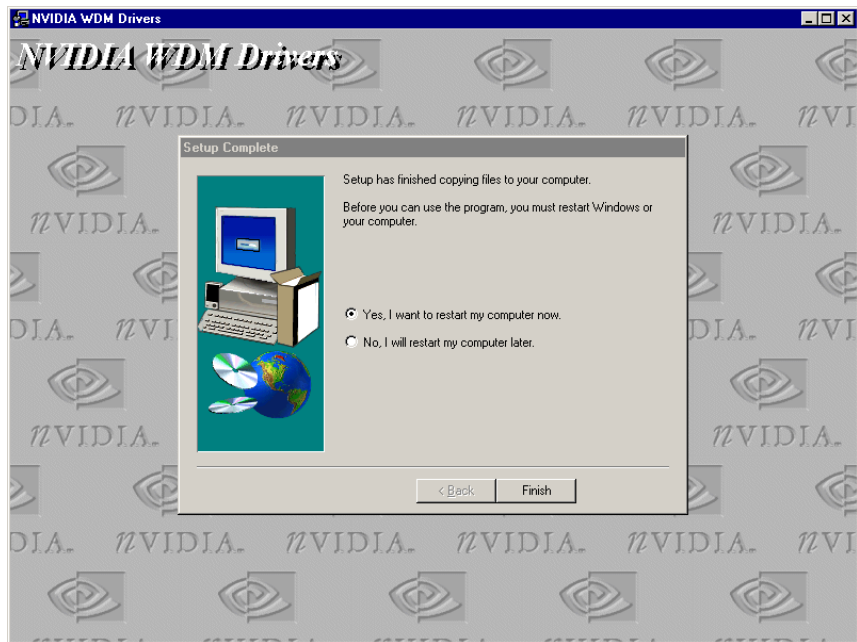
NVIDIA WDM Drivers

NVIDIA WDM Drivers

Setup Complete

Setup has finished copying files to your computer.

Before you can use the program, you must restart Windows or your computer.

Yes, I want to restart my computer now.

No, I will restart my computer later.

< Back

Finish